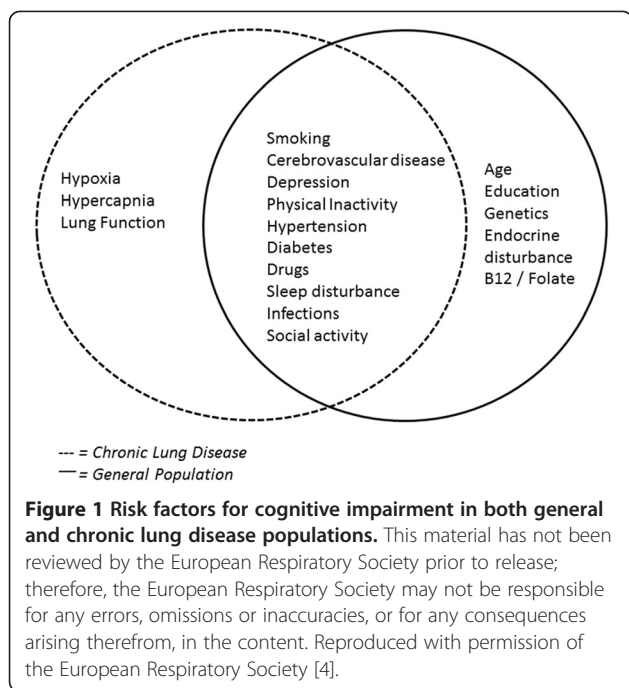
Hypoxia
Hypercapnia
Lung Function

Smoking
Cerebrovascular disease
Depression
Physical Inactivity
Hypertension
Diabetes
Drugs
Sleep disturbance
Infections
Social activity

Age
Education
Genetics
Endocrine disturbance
B12 / Folate

--- = Chronic Lung Disease
— = General Population

**Figure 1 Risk factors for cognitive impairment in both general and chronic lung disease populations.** This material has not been reviewed by the European Respiratory Society prior to release; therefore, the European Respiratory Society may not be responsible for any errors, omissions or inaccuracies, or for any consequences arising therefrom, in the content. Reproduced with permission of the European Respiratory Society [4].